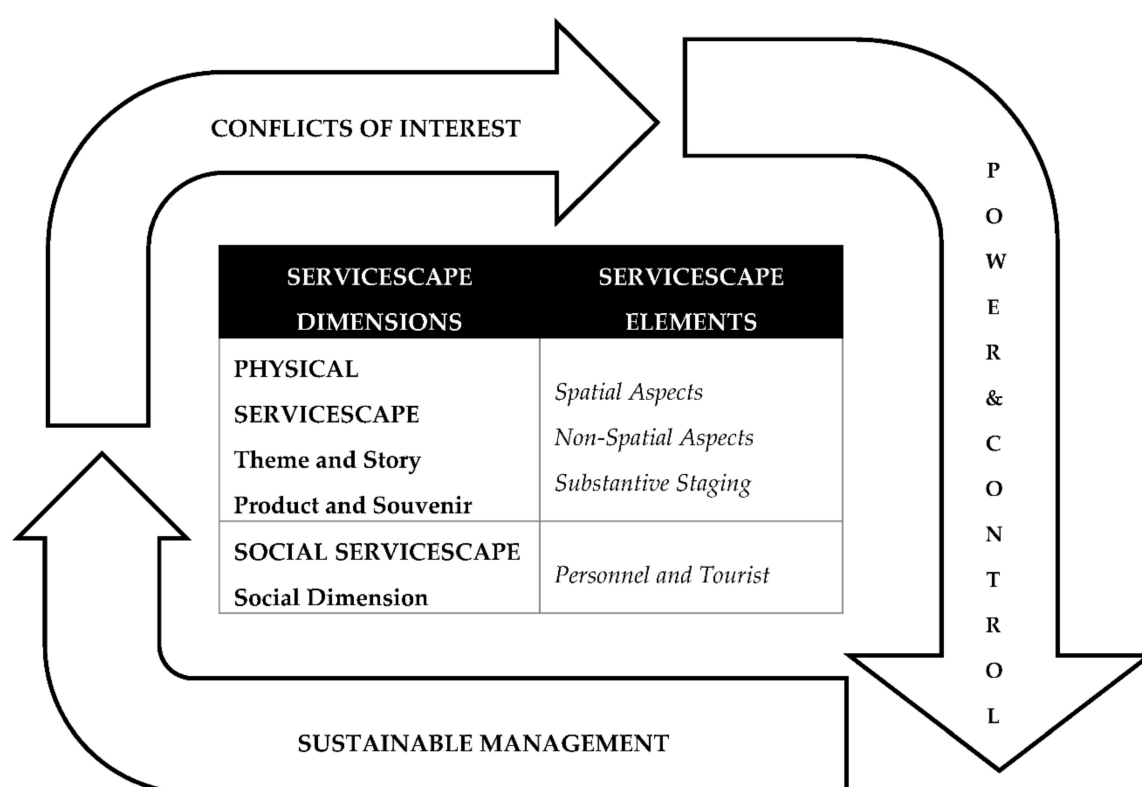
CONFLICTS OF INTEREST

P
O
W
E
R
&
C
O
N
T
R
O
L

| SERVICESCAPE DIMENSIONS | SERVICESCAPE ELEMENTS |
|---|---|
| PHYSICAL SERVICESCAPE Theme and Story Product and Souvenir | *Spatial Aspects* *Non-Spatial Aspects* *Substantive Staging* |
| SOCIAL SERVICESCAPE Social Dimension | *Personnel and Tourist* |

SUSTAINABLE MANAGEMENT